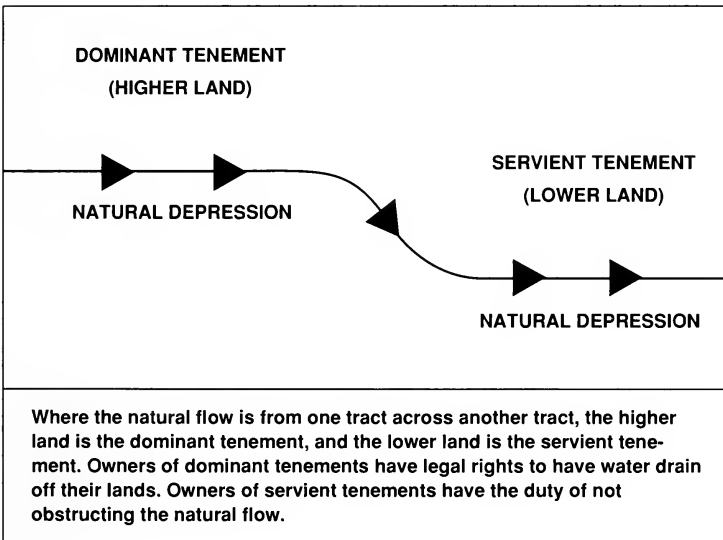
DOMINANT TENEMENT
(HIGHER LAND)

NATURAL DEPRESSION

SERVIENT TENEMENT
(LOWER LAND)

NATURAL DEPRESSION

Where the natural flow is from one tract across another tract, the higher land is the dominant tenement, and the lower land is the servient tenement. Owners of dominant tenements have legal rights to have water drain off their lands. Owners of servient tenements have the duty of not obstructing the natural flow.